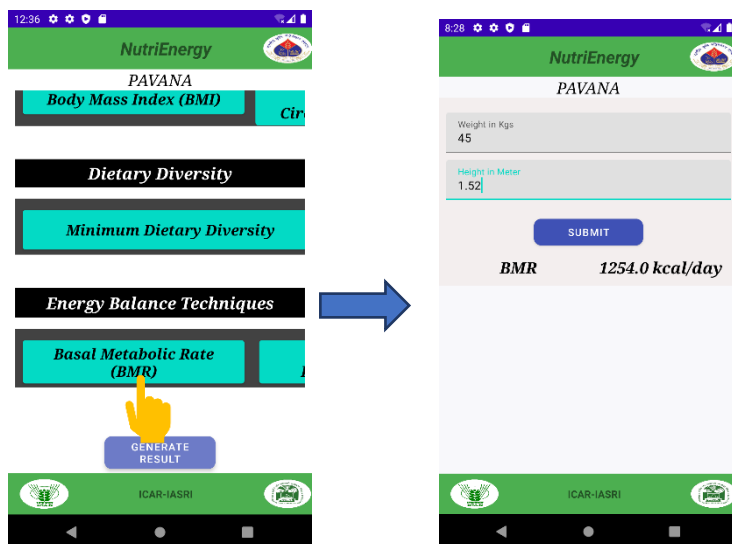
12:36

NutriEnergy

PAVANA

Body Mass Index (BMI)

Cir

Dietary Diversity

Minimum Dietary Diversity

Energy Balance Techniques

Basal Metabolic Rate (BMR)

GENERATE RESULT

ICAR-IASRI

8:28

NutriEnergy

PAVANA

Weight in Kgs
45

Height in Meter
1.52

SUBMIT

BMR 1254.0 kcal/day

ICAR-IASRI